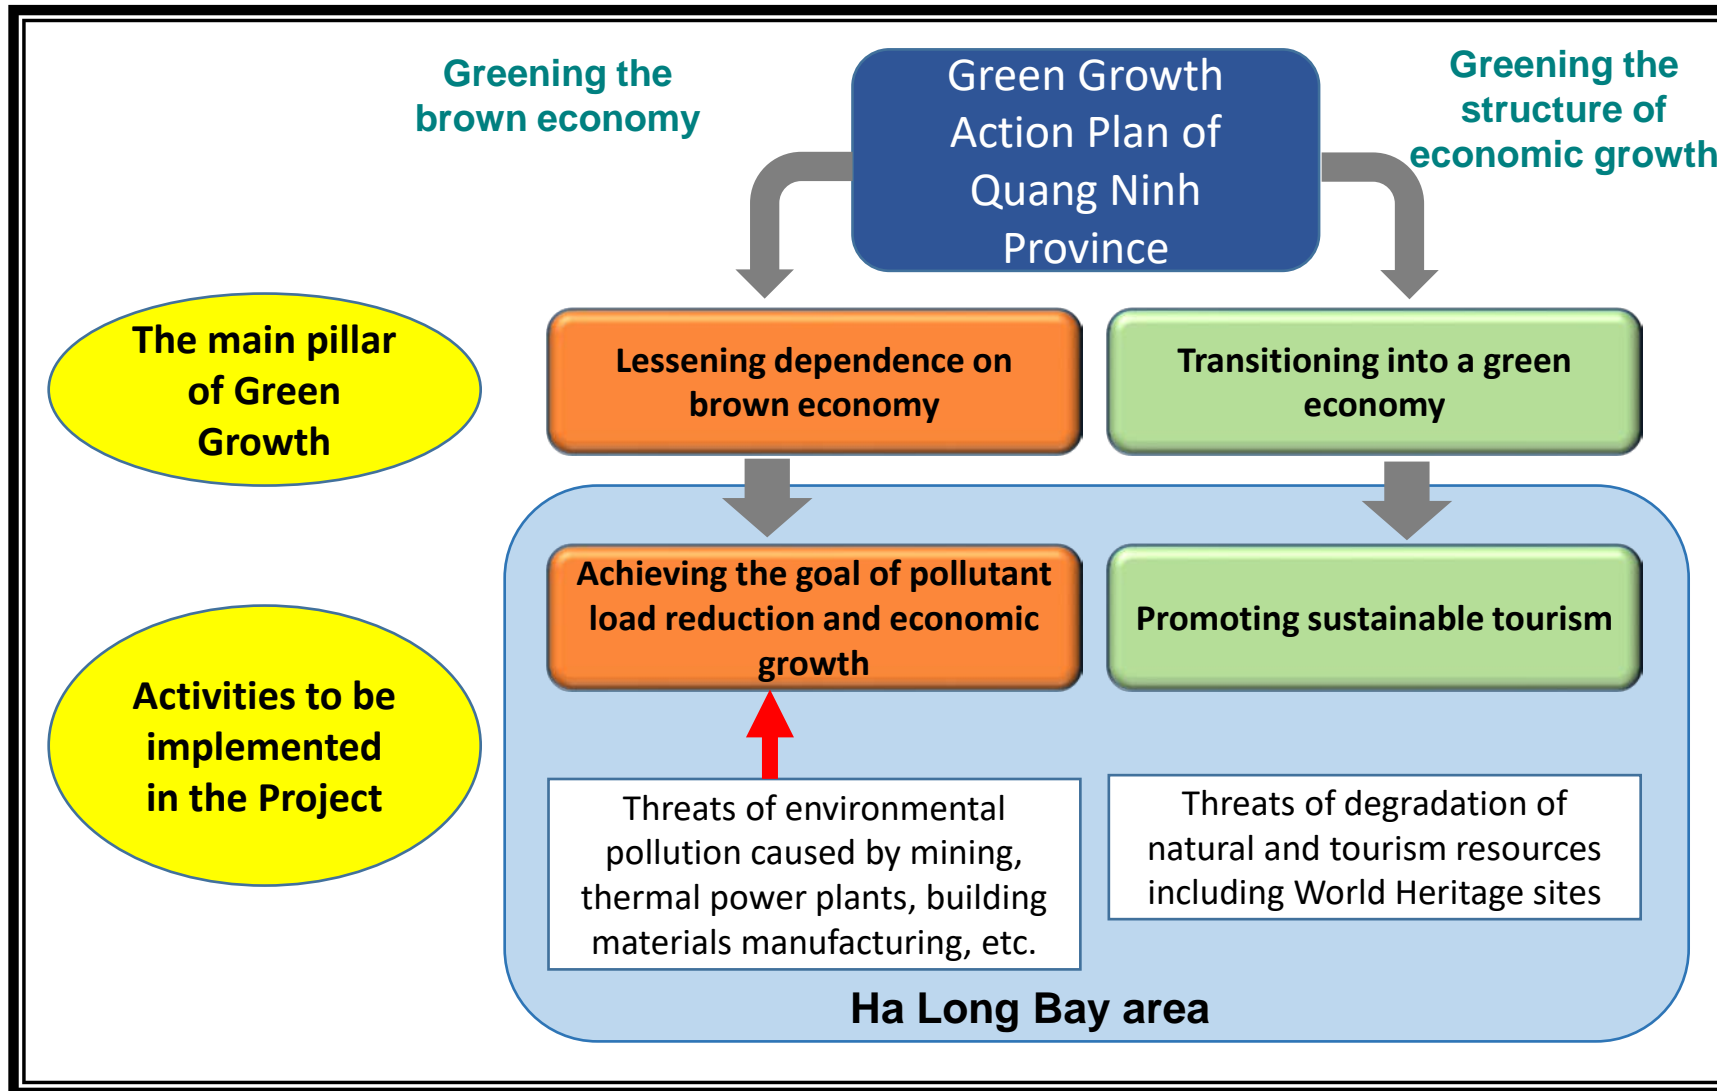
Greening the brown economy

Green Growth Action Plan of Quang Ninh Province

Greening the structure of economic growth

The main pillar of Green Growth

Lessening dependence on brown economy

Transitioning into a green economy

Activities to be implemented in the Project

Achieving the goal of pollutant load reduction and economic growth

Promoting sustainable tourism

Threats of environmental pollution caused by mining, thermal power plants, building materials manufacturing, etc.

Threats of degradation of natural and tourism resources including World Heritage sites

Ha Long Bay area